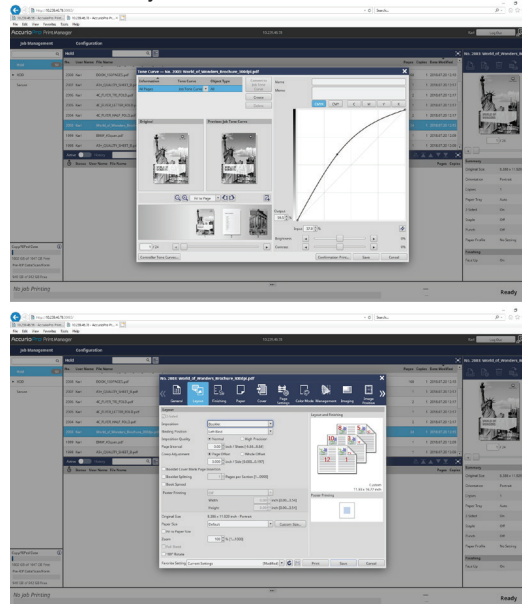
AccurioPro Print Manager

Job Management Configuration

Hold

No. Job Name Status

Tone Curve — No. 2003 World_of_Wonders_Brochure_300dpi.pdf

Original

Preview Job Tone Curve

Name

Memo

Brightness

Contrast

Controller Tone Curve...

Confirmation Print...

Save

Cancel

No job Printing

Ready

AccurioPro Print Manager

Job Management Configuration

Hold

No. 2003 World_of_Wonders_Brochure_300dpi.pdf

General

Layout

Finishing

Paper

Cover

Tab Settings

Color Mode Management

Imaging

Image Position

Imposition

Duplex

Binding Position

Left Bind

Layout and Finishing

Favorite Setting

Current Settings

Print

Save

Cancel

No job Printing

Ready